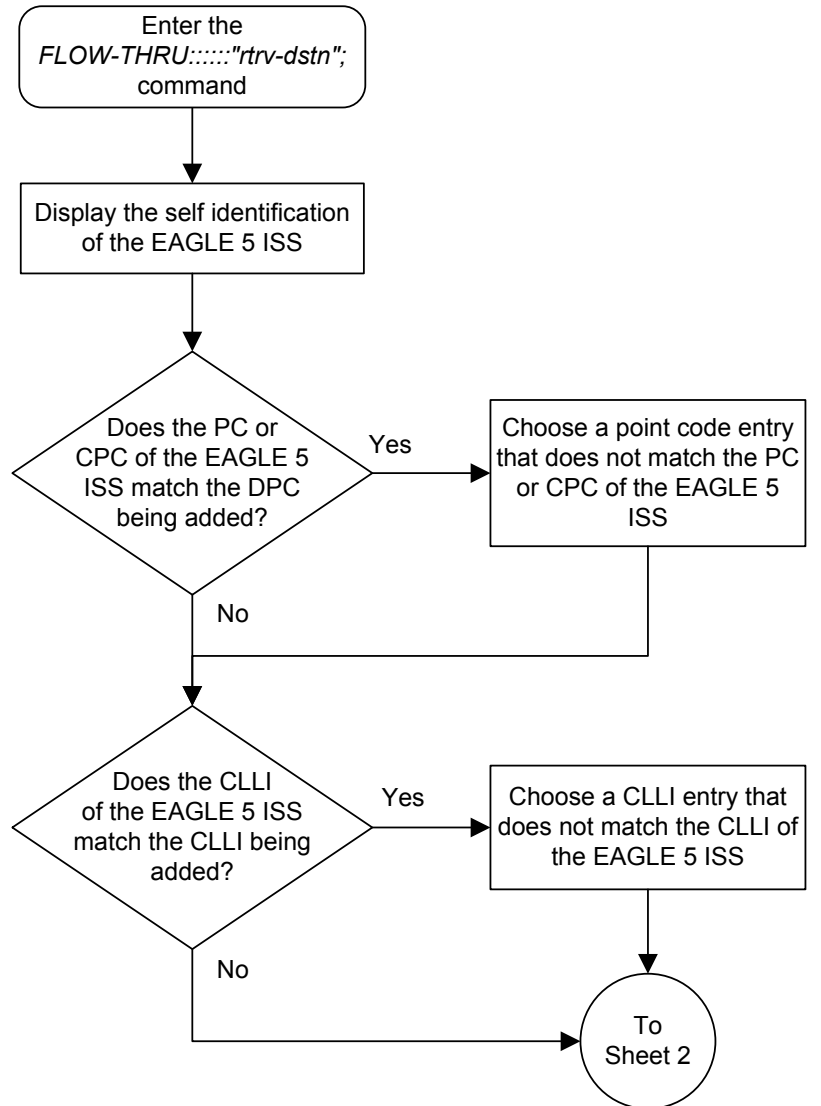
Enter the *FLOW-THRU::::::"rtrv-dstn";* command

Display the self identification of the EAGLE 5 ISS

Does the PC or CPC of the EAGLE 5 ISS match the DPC being added?

Yes

Choose a point code entry that does not match the PC or CPC of the EAGLE 5 ISS

No

Does the CLLI of the EAGLE 5 ISS match the CLLI being added?

Yes

Choose a CLLI entry that does not match the CLLI of the EAGLE 5 ISS

No

To Sheet 2